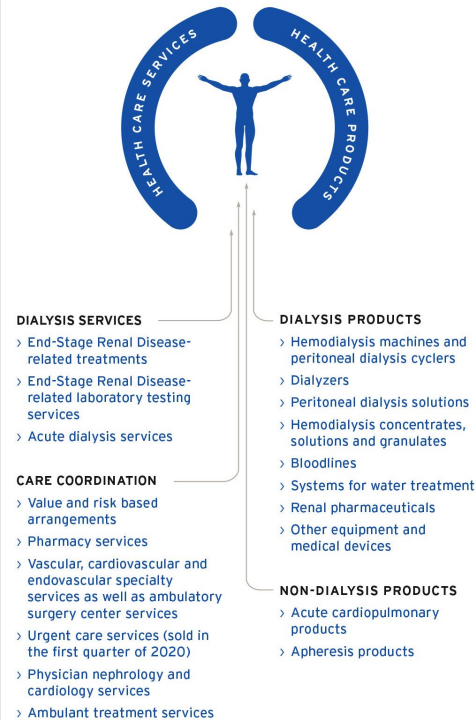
HEALTH CARE SERVICES

HEALTH CARE PRODUCTS

DIALYSIS SERVICES

› End-Stage Renal Disease-related treatments

› End-Stage Renal Disease-related laboratory testing services

› Acute dialysis services

CARE COORDINATION

› Value and risk based arrangements

› Pharmacy services

› Vascular, cardiovascular and endovascular specialty services as well as ambulatory surgery center services

› Urgent care services (sold in the first quarter of 2020)

› Physician nephrology and cardiology services

› Ambulant treatment services

DIALYSIS PRODUCTS

› Hemodialysis machines and peritoneal dialysis cyclers

› Dialyzers

› Peritoneal dialysis solutions

› Hemodialysis concentrates, solutions and granulates

› Bloodlines

› Systems for water treatment

› Renal pharmaceuticals

› Other equipment and medical devices

NON-DIALYSIS PRODUCTS

› Acute cardiopulmonary products

› Apheresis products